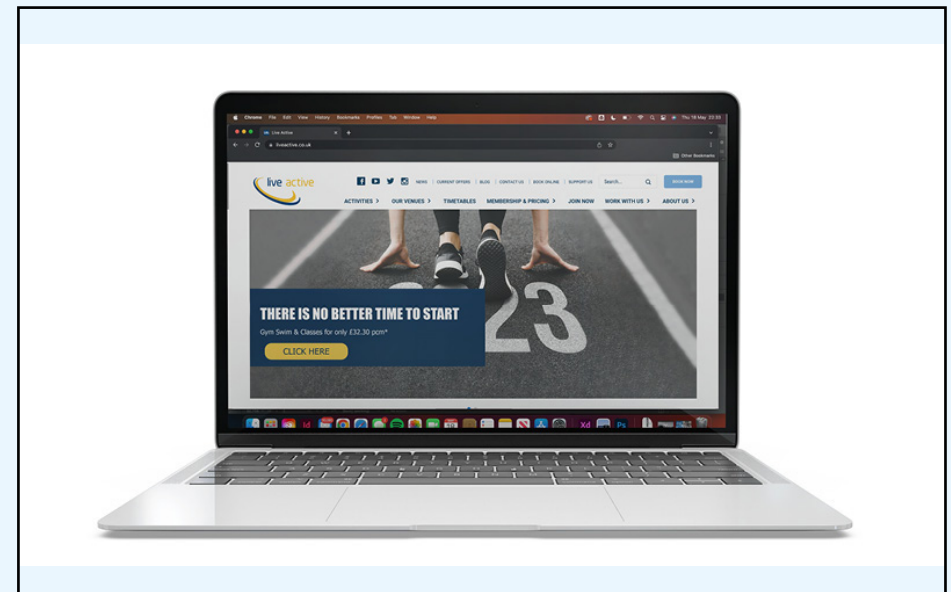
Chrome File Edit View History Bookmarks Profiles Tab Window Help

Thu 18 May 23:33

Live Active

liveactive.co.uk

Other Bookmarks

live active

NEWS | CURRENT OFFERS | BLOG | CONTACT US | BOOK ONLINE | SUPPORT US

Search...

BOOK NOW

ACTIVITIES > OUR VENUES > TIMETABLES MEMBERSHIP & PRICING > JOIN NOW WORK WITH US > ABOUT US >

THERE IS NO BETTER TIME TO START

Gym Swim & Classes for only £32.30 pcm*

CLICK HERE

23